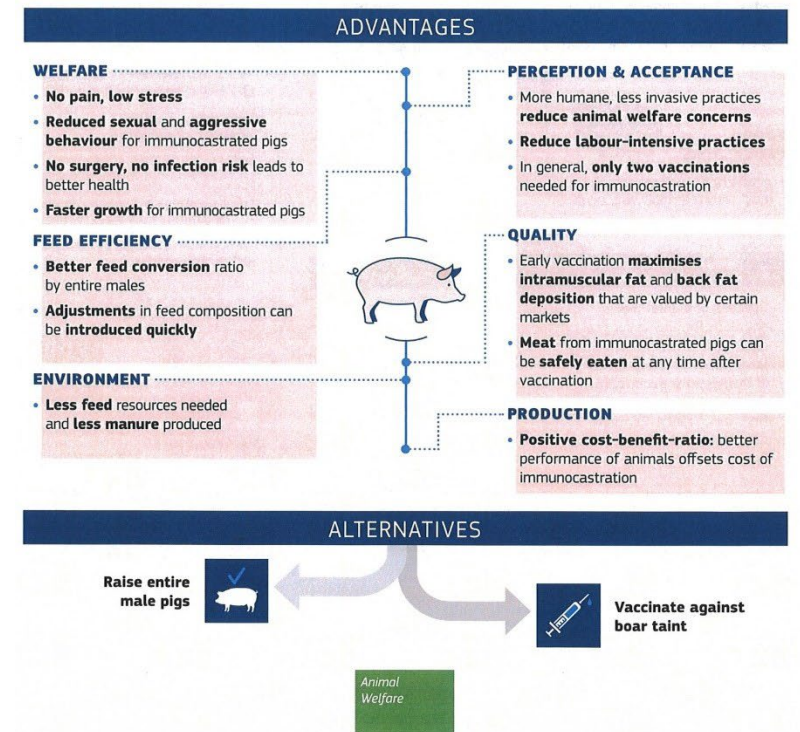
ADVANTAGES

WELFARE

• No pain, low stress
• Reduced sexual and aggressive behaviour for immunocastrated pigs
• No surgery, no infection risk leads to better health
• Faster growth for immunocastrated pigs

FEED EFFICIENCY

• Better feed conversion ratio by entire males
• Adjustments in feed composition can be introduced quickly

ENVIRONMENT

• Less feed resources needed and less manure produced

PERCEPTION & ACCEPTANCE

• More humane, less invasive practices reduce animal welfare concerns
• Reduce labour-intensive practices
• In general, only two vaccinations needed for immunocastration

QUALITY

• Early vaccination maximises intramuscular fat and back fat deposition that are valued by certain markets
• Meat from immunocastrated pigs can be safely eaten at any time after vaccination

PRODUCTION

• Positive cost-benefit-ratio: better performance of animals offsets cost of immunocastration

ALTERNATIVES

Raise entire male pigs

Vaccinate against boar taint

Animal Welfare